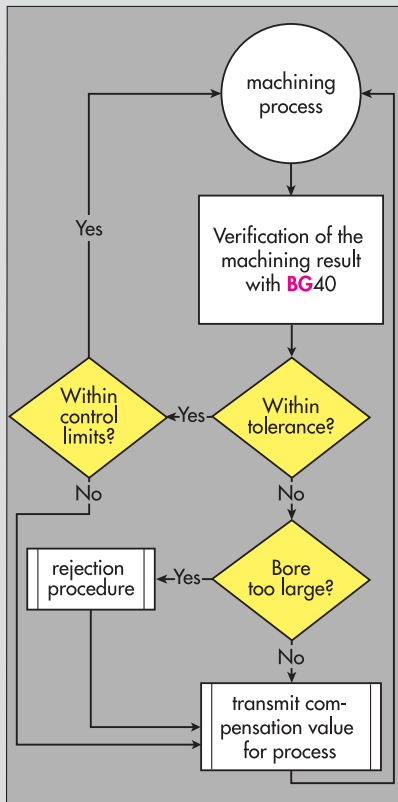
machining process

Yes

Verification of the machining result with BG40

Within control limits?

Yes

Within tolerance?

No

No

rejection procedure

Yes

Bore too large?

No

transmit compensation value for process